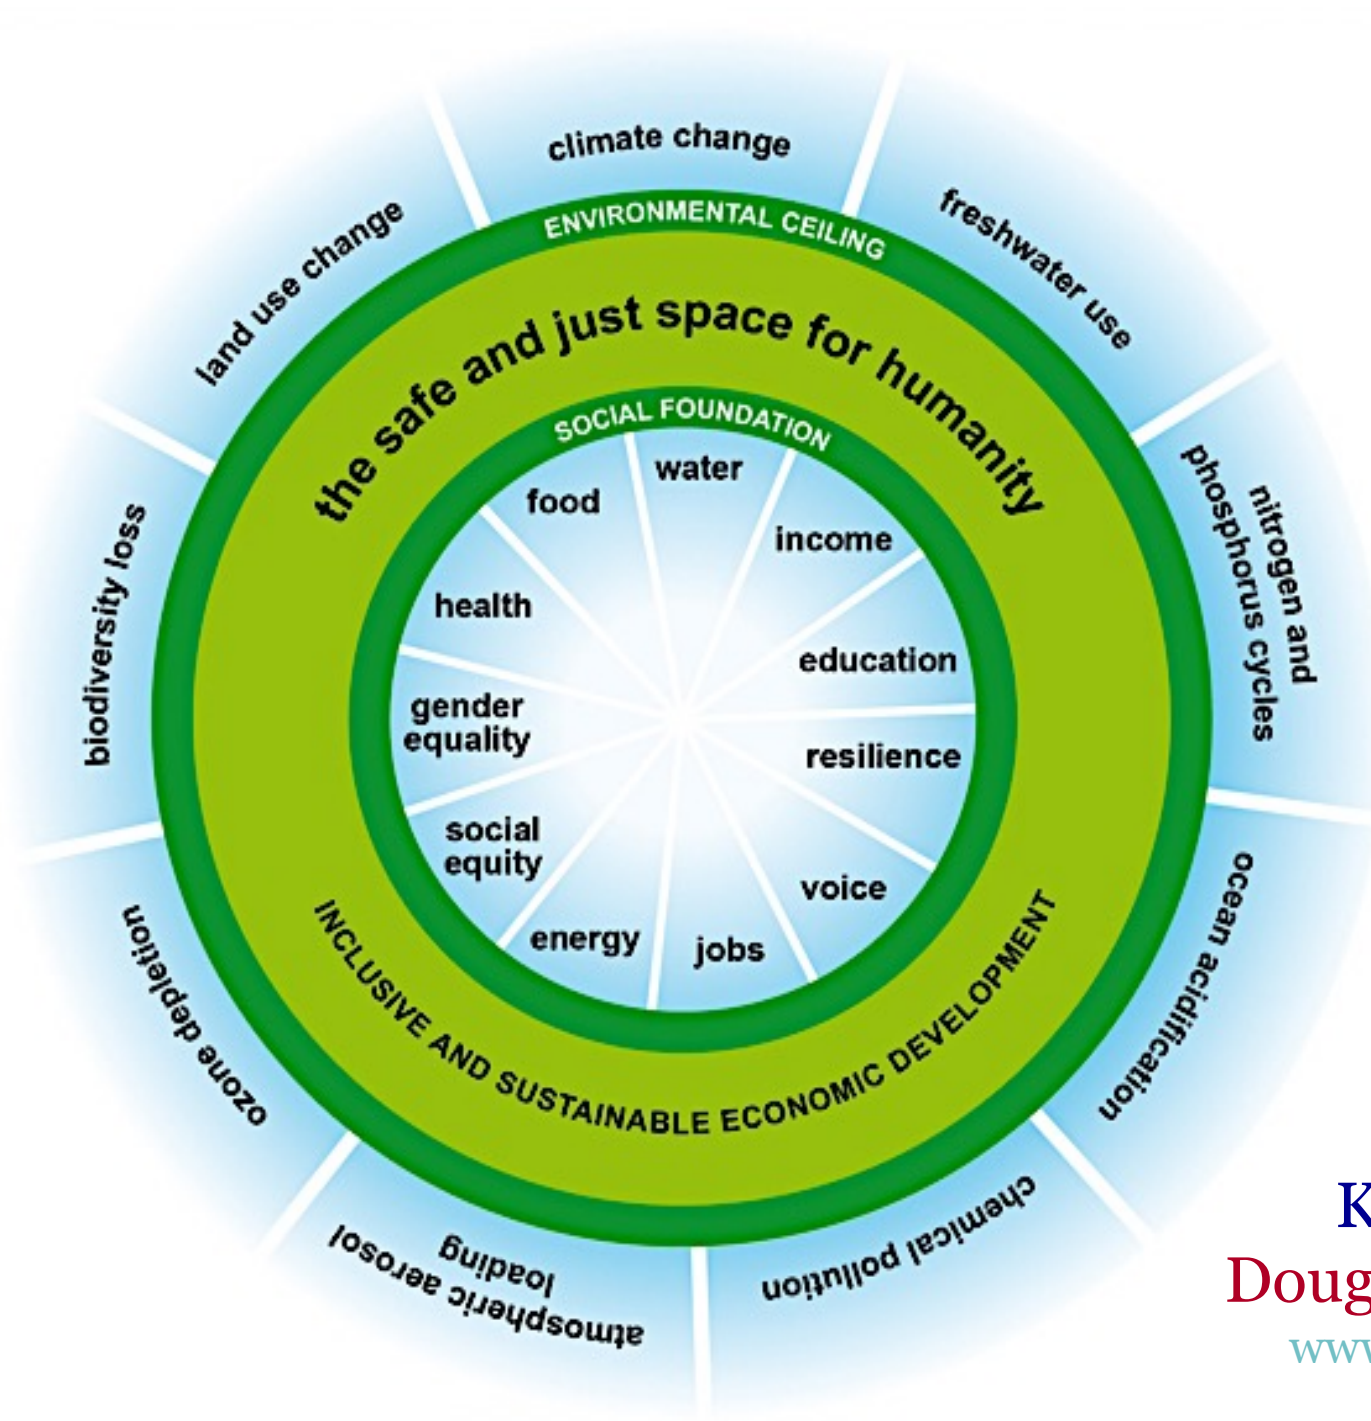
climate change

freshwater use

nitrogen and phosphorus cycles

ocean acidification

chemical pollution

atmospheric aerosol loading

ozone depletion

biodiversity loss

land use change

ENVIRONMENTAL CEILING

the safe and just space for humanity

SOCIAL FOUNDATION

water

income

education

resilience

voice

jobs

energy

social equity

gender equality

health

food

INCLUSIVE AND SUSTAINABLE ECONOMIC DEVELOPMENT

K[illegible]

Doug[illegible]

www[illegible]